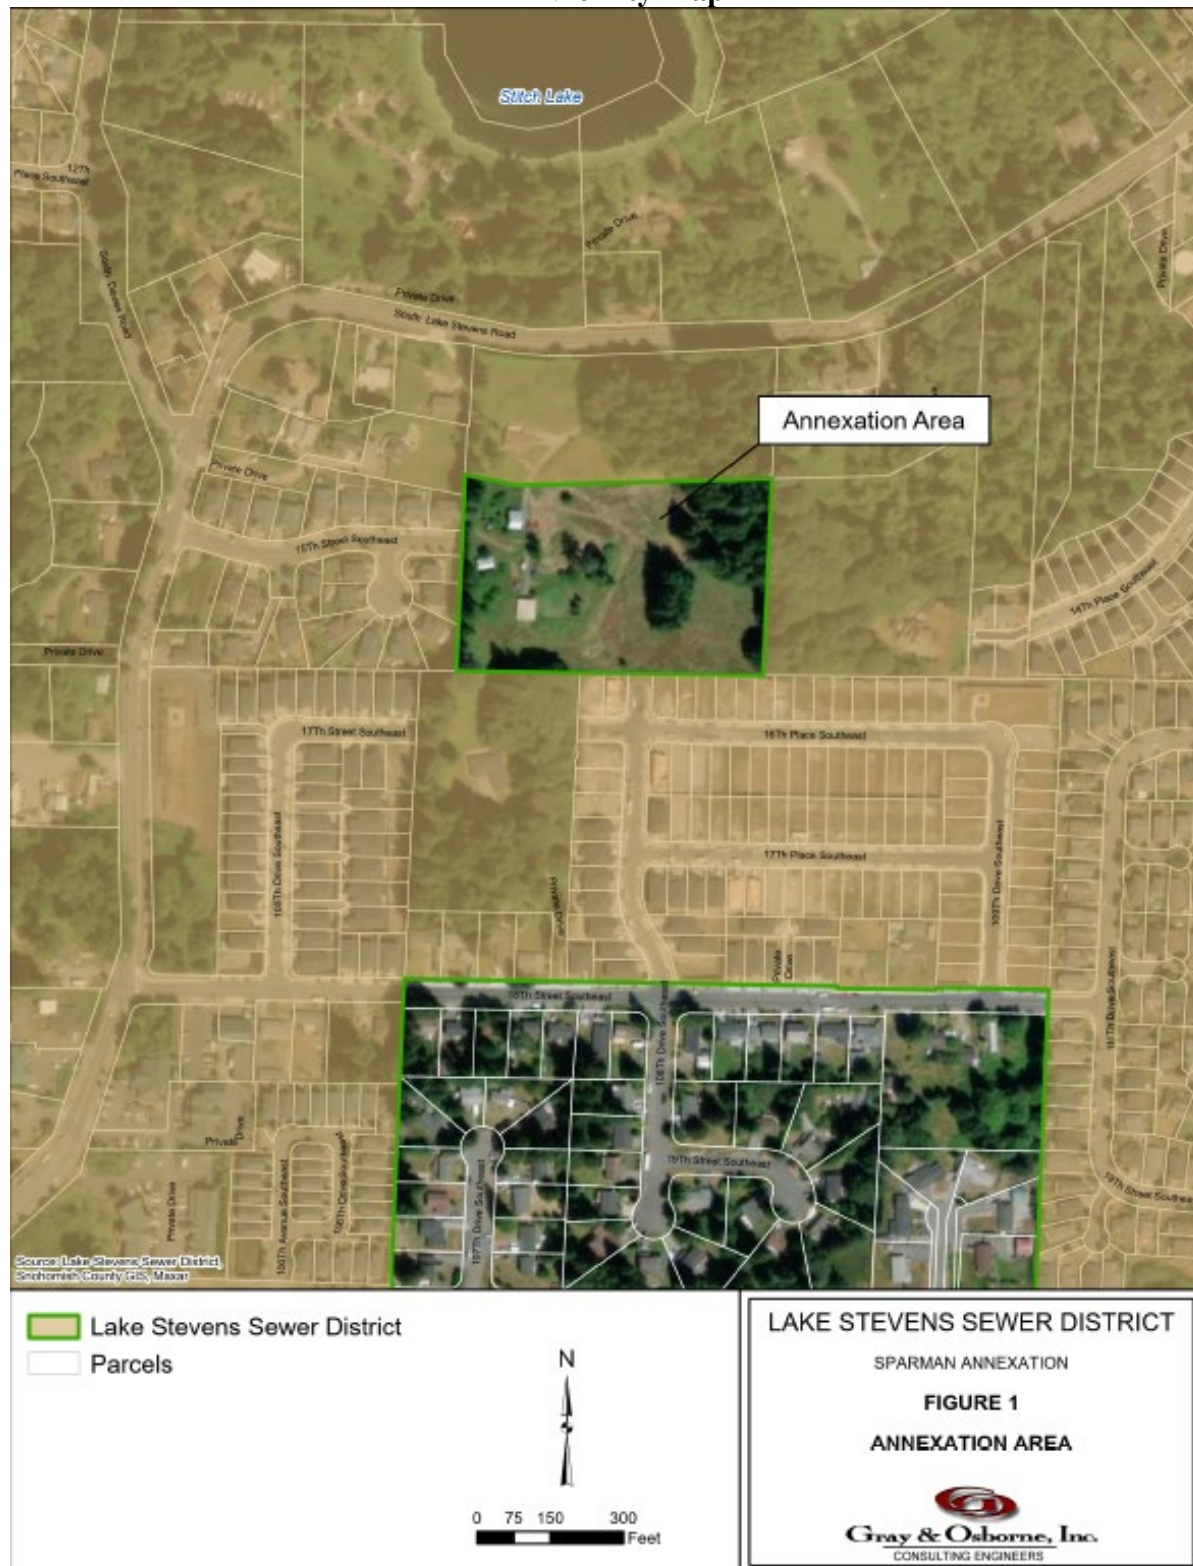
Stitch Lake

127th Place Southeast

South Davies Road

Private Drive

Private Drive

South Lake Stevens Road

Private Drive

Annexation Area

Private Drive

15th Street Southeast

14th Place Southeast

Private Drive

17th Street Southeast

16th Place Southeast

108th Drive Southeast

17th Place Southeast

Private Drive

103rd Drive Southeast

Private Drive

18th Street Southeast

106th Drive Southeast

101st Drive Southeast

Private Drive

19th Street Southeast

19th Street Southeast

Private Drive

107th Drive Southeast

106th Avenue Southeast

105th Drive Southeast

Source: Lake Stevens Sewer District, Snohomish County GIS, Maxar

Lake Stevens Sewer District
Parcels

N

0 75 150 300
Feet

LAKE STEVENS SEWER DISTRICT

SPARMAN ANNEXATION

FIGURE 1

ANNEXATION AREA

Gray & Osborne, Inc.
CONSULTING ENGINEERS